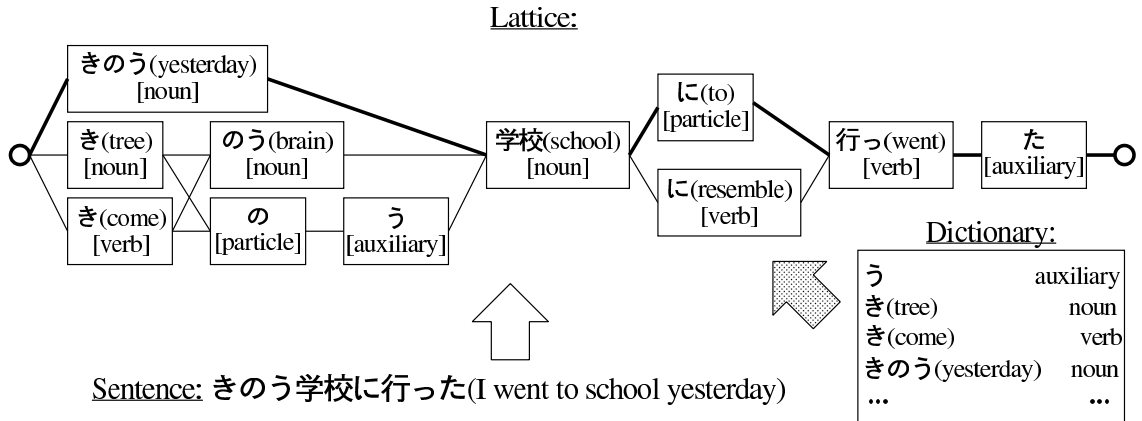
Lattice:

きのう(yesterday) [noun]

き(tree) [noun]

のう(brain) [noun]

き(come) [verb]

の [particle]

う [auxiliary]

学校(school) [noun]

に(to) [particle]

に(resemble) [verb]

行っ(went) [verb]

た [auxiliary]

Dictionary:

| | |
|---|---|
| う | auxiliary |
| き(tree) | noun |
| き(come) | verb |
| きのう(yesterday) | noun |
| ... | ... |

Sentence: きのう学校に行った(I went to school yesterday)